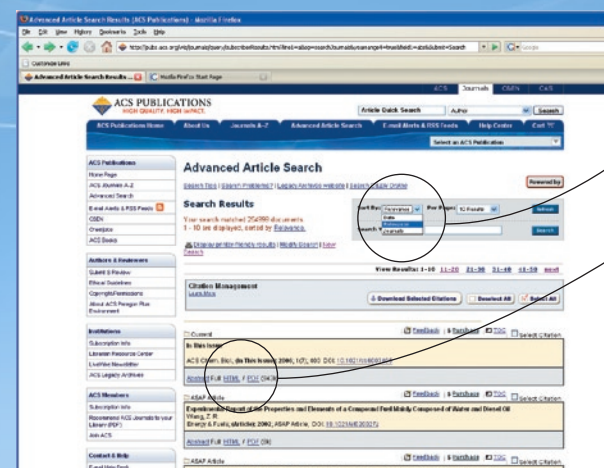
Advanced Article Search Results (ACS Publications) - Mozilla Firefox

File Edit View History Bookmarks Tools Help

Customize Links

Advanced Article Search Results ...

Mozilla Firefox Start Page

ACS Journals C&EN CAS

ACS PUBLICATIONS
HIGH QUALITY. HIGH IMPACT.

Article Quick Search Author Search

ACS Publications Home About Us Journals A-Z Advanced Article Search E-mail Alerts & RSS Feeds Help Center Cart

Select an ACS Publication

ACS Publications
Home Page
ACS Journals A-Z
Advanced Search
E-mail Alerts & RSS Feeds
C&EN
Chemport
ACS Books

Authors & Reviewers
Submit & Review
Ethical Guidelines
Copyright/Permissions
About ACS Paragon Plus Environment

Institutions
Subscription Info
Librarian Resource Center
LiveWire Newsletter
ACS Legacy Archives

ACS Members
Subscription Info
Recommend ACS Journals to your Library (PDF)
Join ACS

Contact & Help

Advanced Article Search

Search Tips | Search Problems? | Legacy Archives Website | Search Style Online

Powered by

Search Results

Your search matched 254980 documents.
1 - 10 are displayed, sorted by Relevance.

Sort By: Relevance
Date
Relevance
Journals

Per Page: 10 Results

Refresh

Search

Display printer-friendly results | Modify Search | New Search

View Results: 1-10 11-20 21-30 31-40 41-50 next

Citation Management
Learn More

Download Selected Citations Deselect All Select All

Current
Feedback | Purchase | TOC Select Citation

In This Issue
ACS Chem. Biol., In This Issue, 2006, 1(7), 400 DOI: 10.1021/cb600...

Abstract Full: HTML / PDF (36K)

ASAP Article
Feedback | Purchase | TOC Select Citation

Experimental Report of the Properties and Elements of a Compound Fuel Mainly Composed of Water and Diesel Oil
Wang, Z.R.
Energy & Fuels; (Article); 2002; ASAP Article, DOI: 10.1021/ef020...

Abstract Full: HTML / PDF (9K)

ASAP Article
Feedback | Purchase | TOC Select Citation